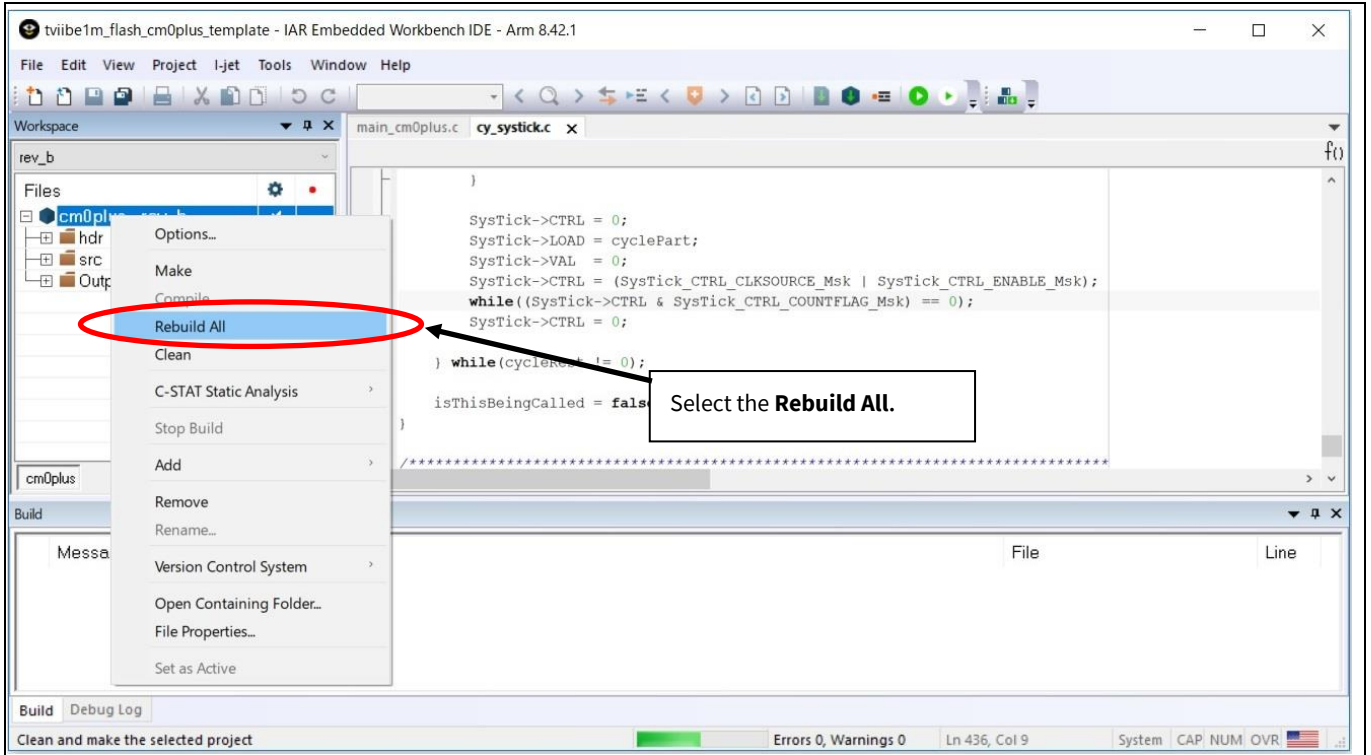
tviibe1m_flash_cm0plus_template - IAR Embedded Workbench IDE - Arm 8.42.1

File Edit View Project I-jet Tools Window Help

Workspace
rev_b
Files
cm0plus - rev_b
hdr
src
Outp
cm0plus

main_cm0plus.c cy_systick.c

}

SysTick->CTRL = 0;
SysTick->LOAD = cyclePart;
SysTick->VAL = 0;
SysTick->CTRL = (SysTick_CTRL_CLKSOURCE_Msk | SysTick_CTRL_ENABLE_Msk);
while((SysTick->CTRL & SysTick_CTRL_COUNTFLAG_Msk) == 0);
SysTick->CTRL = 0;

} while(cycleRe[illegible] != 0);

isThisBeingCalled = false
}

/*************************************************************

Options...
Make
Compile
Rebuild All
Clean
C-STAT Static Analysis
Stop Build
Add
Remove
Rename...
Version Control System
Open Containing Folder...
File Properties...
Set as Active

Select the **Rebuild All**.

Build
Messa
File
Line

Build Debug Log
Clean and make the selected project
Errors 0, Warnings 0
Ln 436, Col 9
System CAP NUM OVR